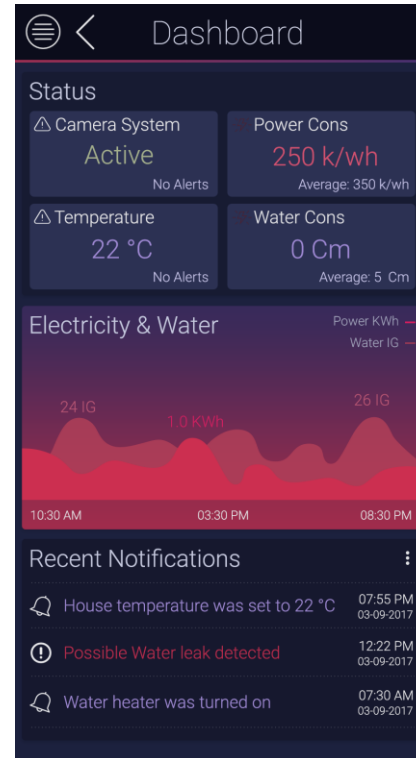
Dashboard

Status

Camera System
Active
No Alerts

Power Cons
250 k/wh
Average: 350 k/wh

Temperature
22 °C
No Alerts

Water Cons
0 Cm
Average: 5 Cm

Electricity & Water
Power KWh
Water IG
24 IG
1.0 KWh
26 IG
10:30 AM
03:30 PM
08:30 PM

Recent Notifications

House temperature was set to 22 °C
07:55 PM
03-09-2017

Possible Water leak detected
12:22 PM
03-09-2017

Water heater was turned on
07:30 AM
03-09-2017